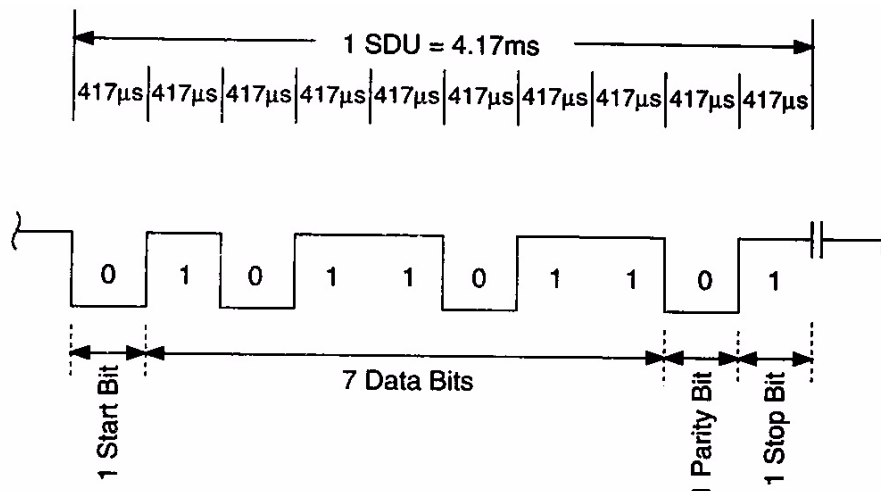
1 SDU = 4.17ms

| 417μs | 417μs | 417μs | 417μs | 417μs | 417μs | 417μs | 417μs | 417μs | 417μs |
|---|---|---|---|---|---|---|---|---|---|

0 1 0 1 1 0 1 1 0 1

1 Start Bit

7 Data Bits

1 Parity Bit

1 Stop Bit